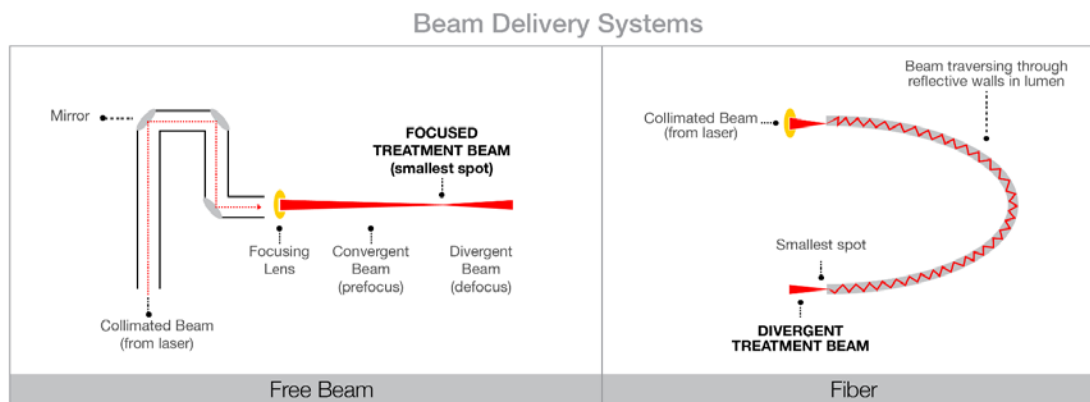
Beam Delivery Systems

Mirror

FOCUSED TREATMENT BEAM (smallest spot)

Focusing Lens

Convergent Beam (prefocus)

Divergent Beam (defocus)

Collimated Beam (from laser)

Free Beam

Beam traversing through reflective walls in lumen

Collimated Beam (from laser)

Smallest spot

DIVERGENT TREATMENT BEAM

Fiber